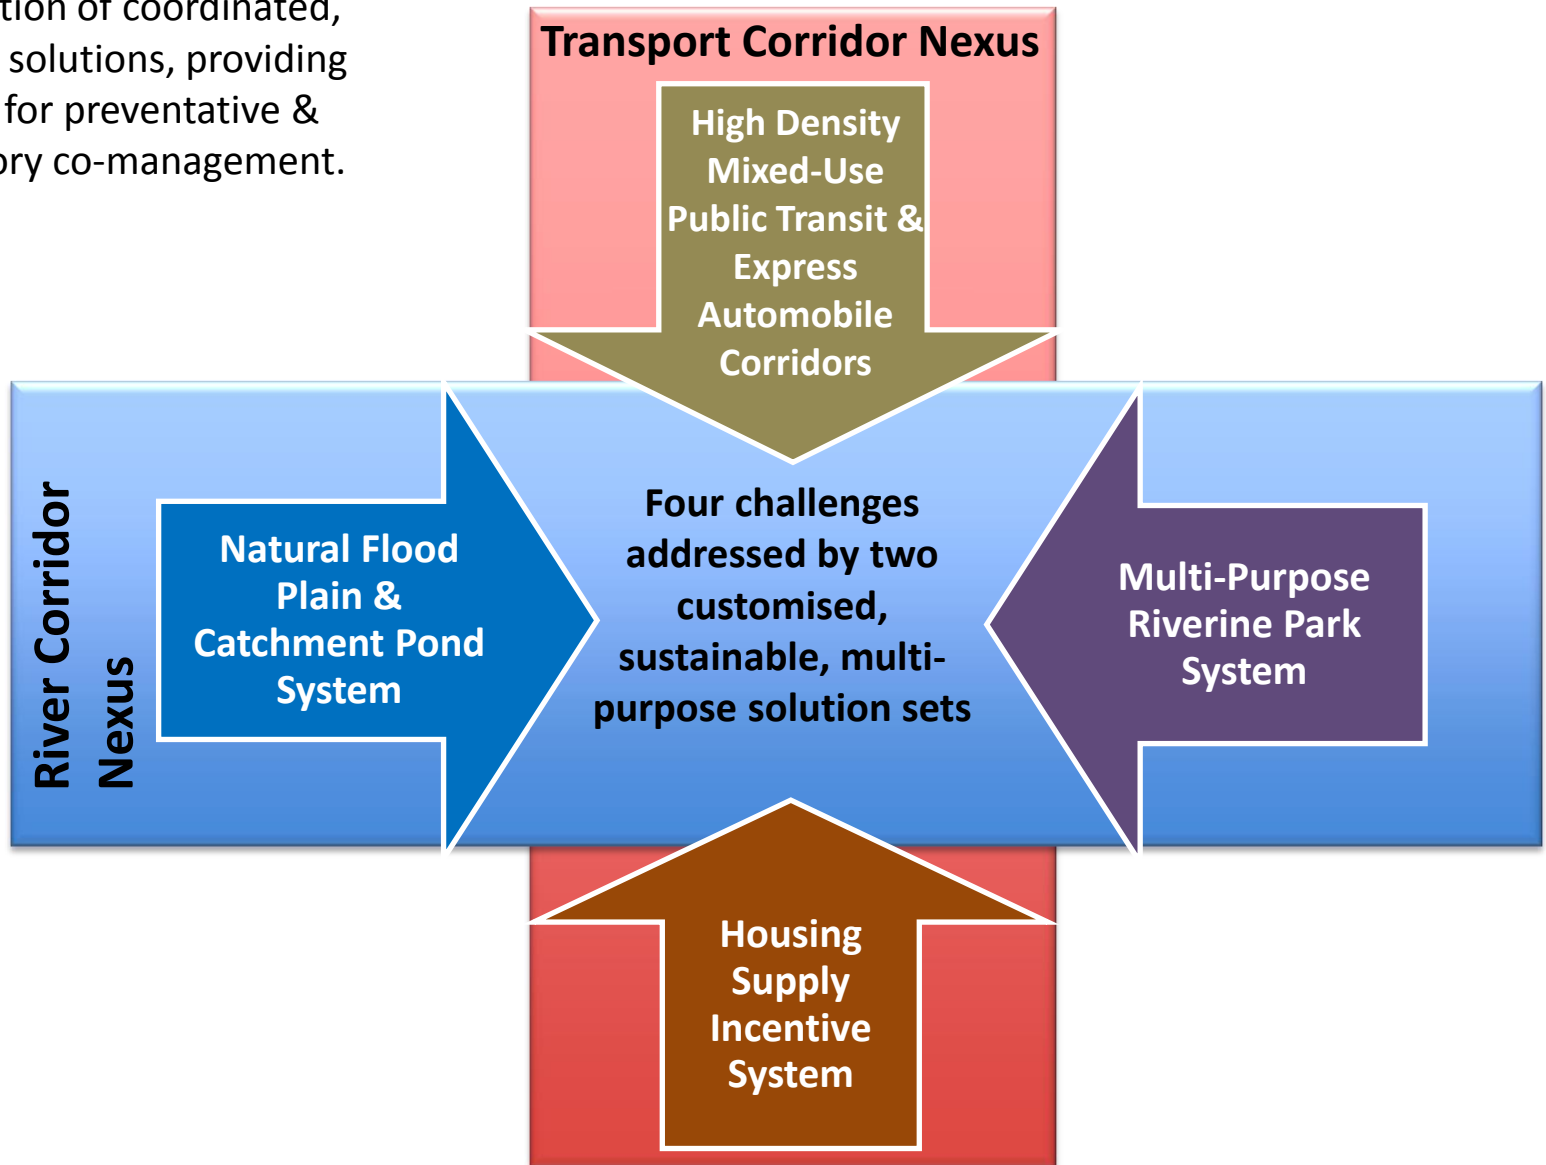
tion of coordinated, solutions, providing for preventative & ory co-management.

Transport Corridor Nexus

High Density Mixed-Use Public Transit & Express Automobile Corridors

River Corridor Nexus

Natural Flood Plain & Catchment Pond System

Four challenges addressed by two customised, sustainable, multi-purpose solution sets

Multi-Purpose Riverine Park System

Housing Supply Incentive System